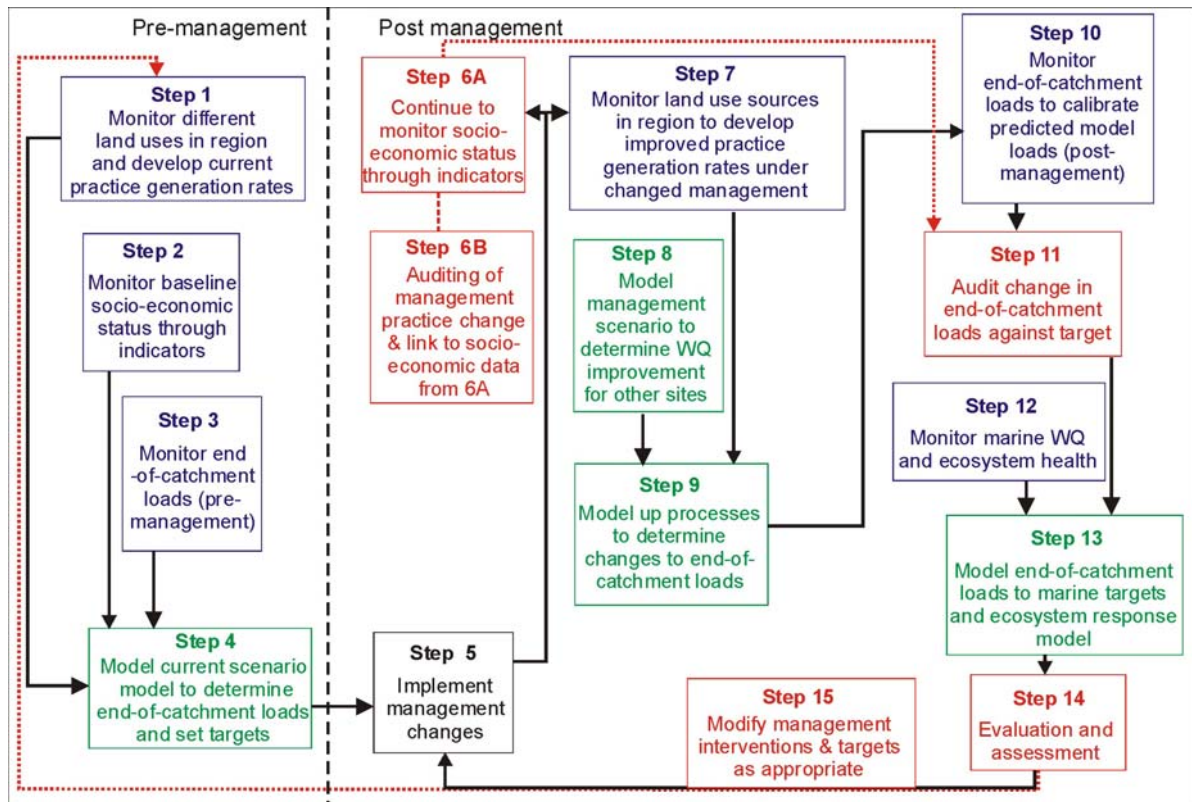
Pre-management

Post management

Step 1
Monitor different land uses in region and develop current practice generation rates

Step 2
Monitor baseline socio-economic status through indicators

Step 3
Monitor end -of-catchment loads (pre-management)

Step 4
Model current scenario model to determine end-of-catchment loads and set targets

Step 5
Implement management changes

Step 6A
Continue to monitor socio-economic status through indicators

Step 6B
Auditing of management practice change & link to socio-economic data from 6A

Step 7
Monitor land use sources in region to develop improved practice generation rates under changed management

Step 8
Model management scenario to determine WQ improvement for other sites

Step 9
Model up processes to determine changes to end-of-catchment loads

Step 10
Monitor end-of-catchment loads to calibrate predicted model loads (post-management)

Step 11
Audit change in end-of-catchment loads against target

Step 12
Monitor marine WQ and ecosystem health

Step 13
Model end-of-catchment loads to marine targets and ecosystem response model

Step 14
Evaluation and assessment

Step 15
Modify management interventions & targets as appropriate